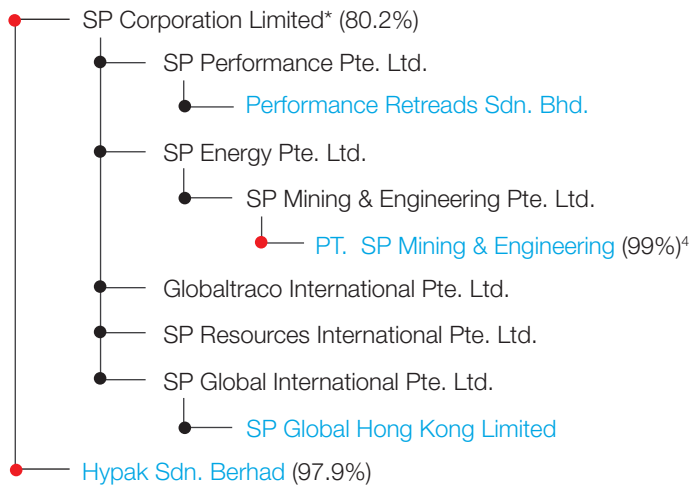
SP Corporation Limited* (80.2%)

SP Performance Pte. Ltd.

Performance Retreads Sdn. Bhd.

SP Energy Pte. Ltd.

SP Mining & Engineering Pte. Ltd.

PT. SP Mining & Engineering (99%)$^4$

Globaltraco International Pte. Ltd.

SP Resources International Pte. Ltd.

SP Global International Pte. Ltd.

SP Global Hong Kong Limited

Hypak Sdn. Berhad (97.9%)